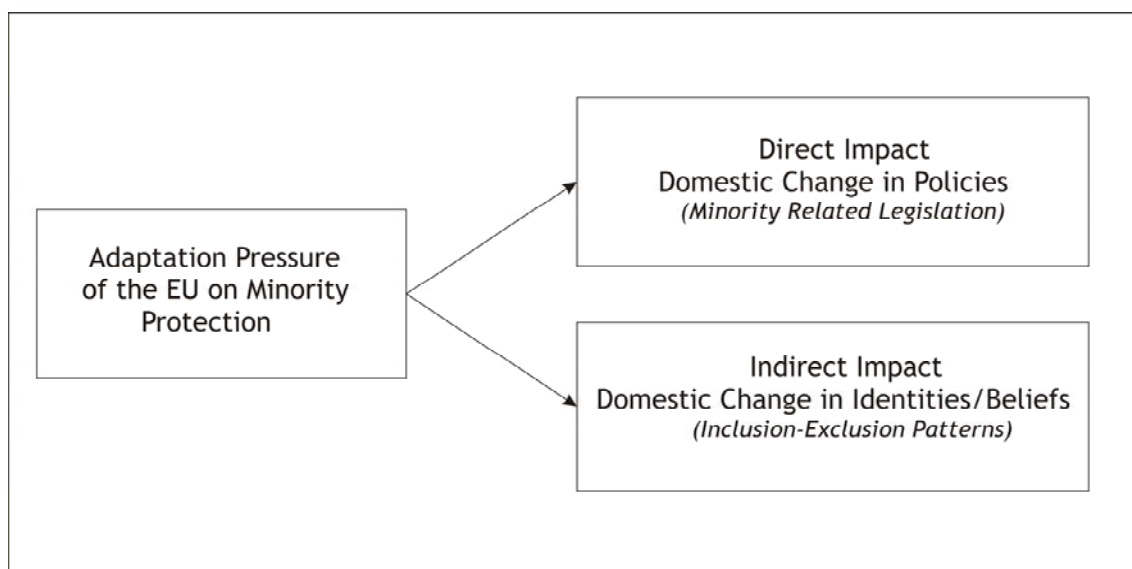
Adaptation Pressure of the EU on Minority Protection

Direct Impact
Domestic Change in Policies
*(Minority Related Legislation)*

Indirect Impact
Domestic Change in Identities/Beliefs
*(Inclusion-Exclusion Patterns)*